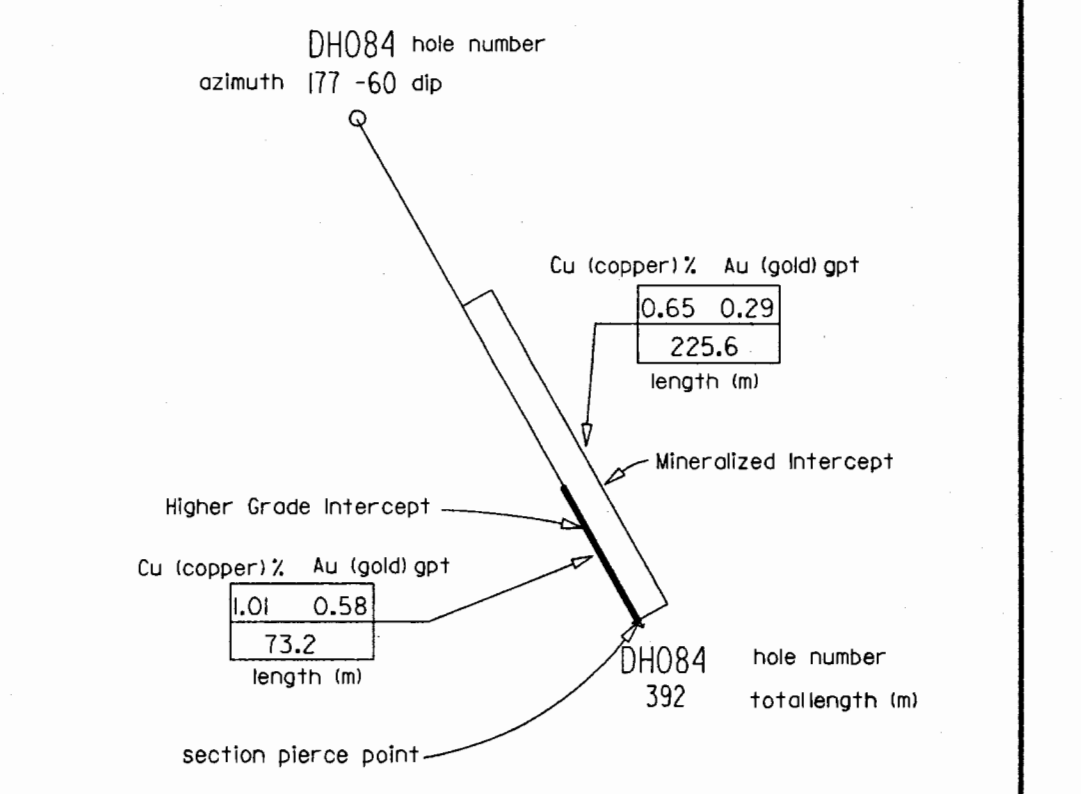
DH084 hole number
azimuth 177 -60 dip

Cu (copper) % Au (gold) gpt

| 0.65 | 0.29 |
|---|---|
| 225.6 | |

length (m)

Mineralized Intercept

Higher Grade Intercept

Cu (copper) % Au (gold) gpt

| 1.01 | 0.58 |
|---|---|
| 73.2 | |

length (m)

DH084 hole number
392 totallength (m)

section pierce point